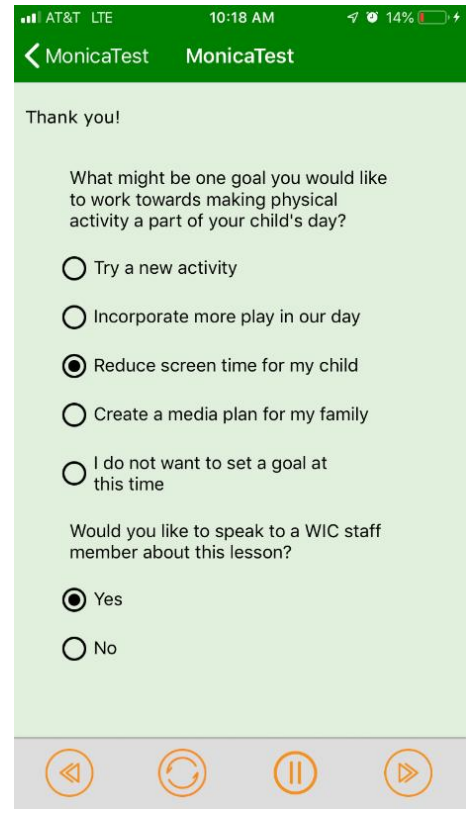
AT&T LTE 10:18 AM 14%

MonicaTest MonicaTest

Thank you!

What might be one goal you would like to work towards making physical activity a part of your child's day?

Try a new activity

Incorporate more play in our day

Reduce screen time for my child

Create a media plan for my family

I do not want to set a goal at this time

Would you like to speak to a WIC staff member about this lesson?

Yes

No